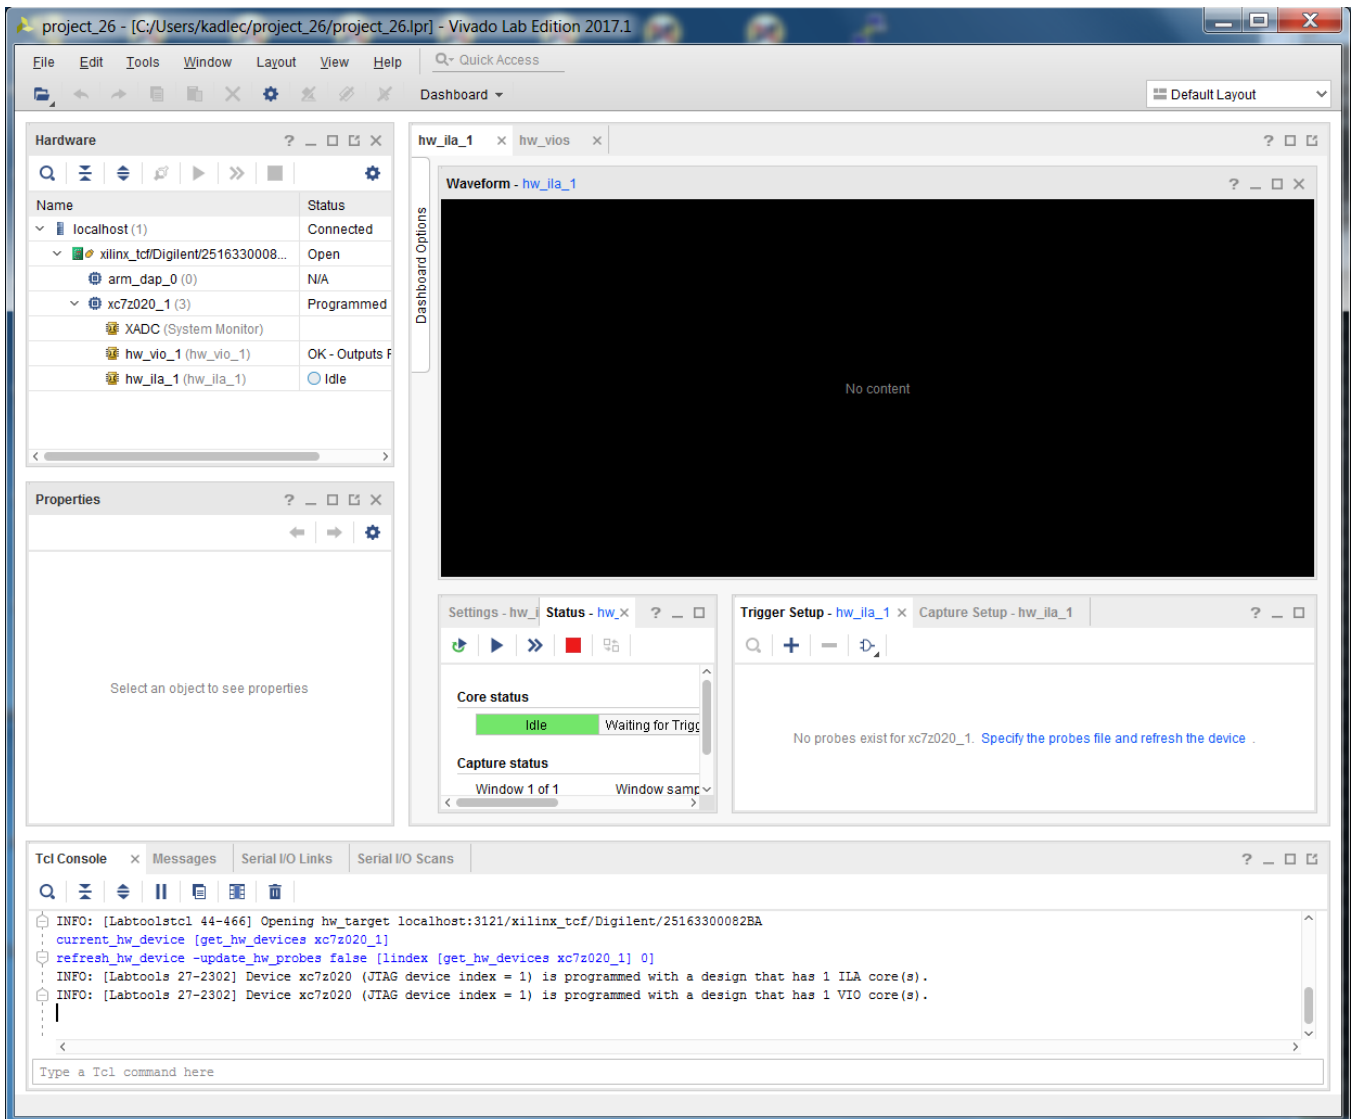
project_26 - [C:/Users/kadlec/project_26/project_26.lpr] - Vivado Lab Edition 2017.1

File Edit Tools Window Layout View Help Quick Access

Dashboard Default Layout

Hardware ? _ □ ✕

| Name | Status |
|---|---|
| localhost (1) | Connected |
| xilinx_tcf/Digilent/2516330008... | Open |
| arm_dap_0 (0) | N/A |
| xc7z020_1 (3) | Programmed |
| XADC (System Monitor) | |
| hw_vio_1 (hw_vio_1) | OK - Outputs F |
| hw_ila_1 (hw_ila_1) | Idle |

Properties ? _ □ ✕

Select an object to see properties

hw_ila_1 ✕ hw_vios ✕ ?

Dashboard Options

Waveform - hw_ila_1 ? _ □ ✕

No content

Settings - hw_i Status - hw_✕ ? _ □

Core status

Idle Waiting for Trigg

Capture status

Window 1 of 1 Window samp

Trigger Setup - hw_ila_1 ✕ Capture Setup - hw_ila_1 ? _ □

No probes exist for xc7z020_1. Specify the probes file and refresh the device .

Tcl Console ✕ Messages Serial I/O Links Serial I/O Scans ? _ □

INFO: [Labtoolstcl 44-466] Opening hw_target localhost:3121/xilinx_tcf/Digilent/25163300082BA
current_hw_device [get_hw_devices xc7z020_1]
refresh_hw_device -update_hw_probes false [lindex [get_hw_devices xc7z020_1] 0]
INFO: [Labtools 27-2302] Device xc7z020 (JTAG device index = 1) is programmed with a design that has 1 ILA core(s).
INFO: [Labtools 27-2302] Device xc7z020 (JTAG device index = 1) is programmed with a design that has 1 VIO core(s).

Type a Tcl command here